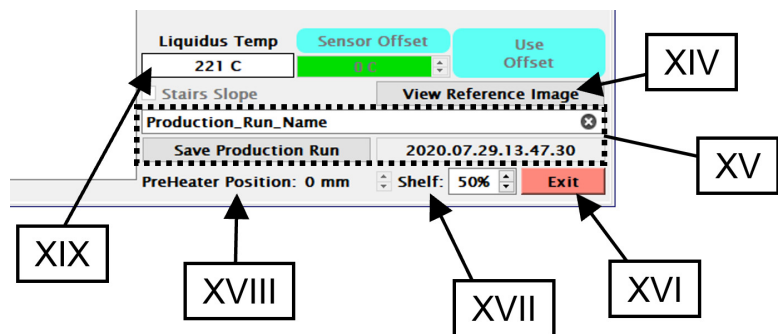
Liquidus Temp
221 C
Sensor Offset
0 C
Use Offset
XIV
Stairs Slope
View Reference Image
Production_Run_Name
Save Production Run
2020.07.29.13.47.30
XV
PreHeater Position: 0 mm
Shelf: 50%
Exit
XIX
XVIII
XVII
XVI